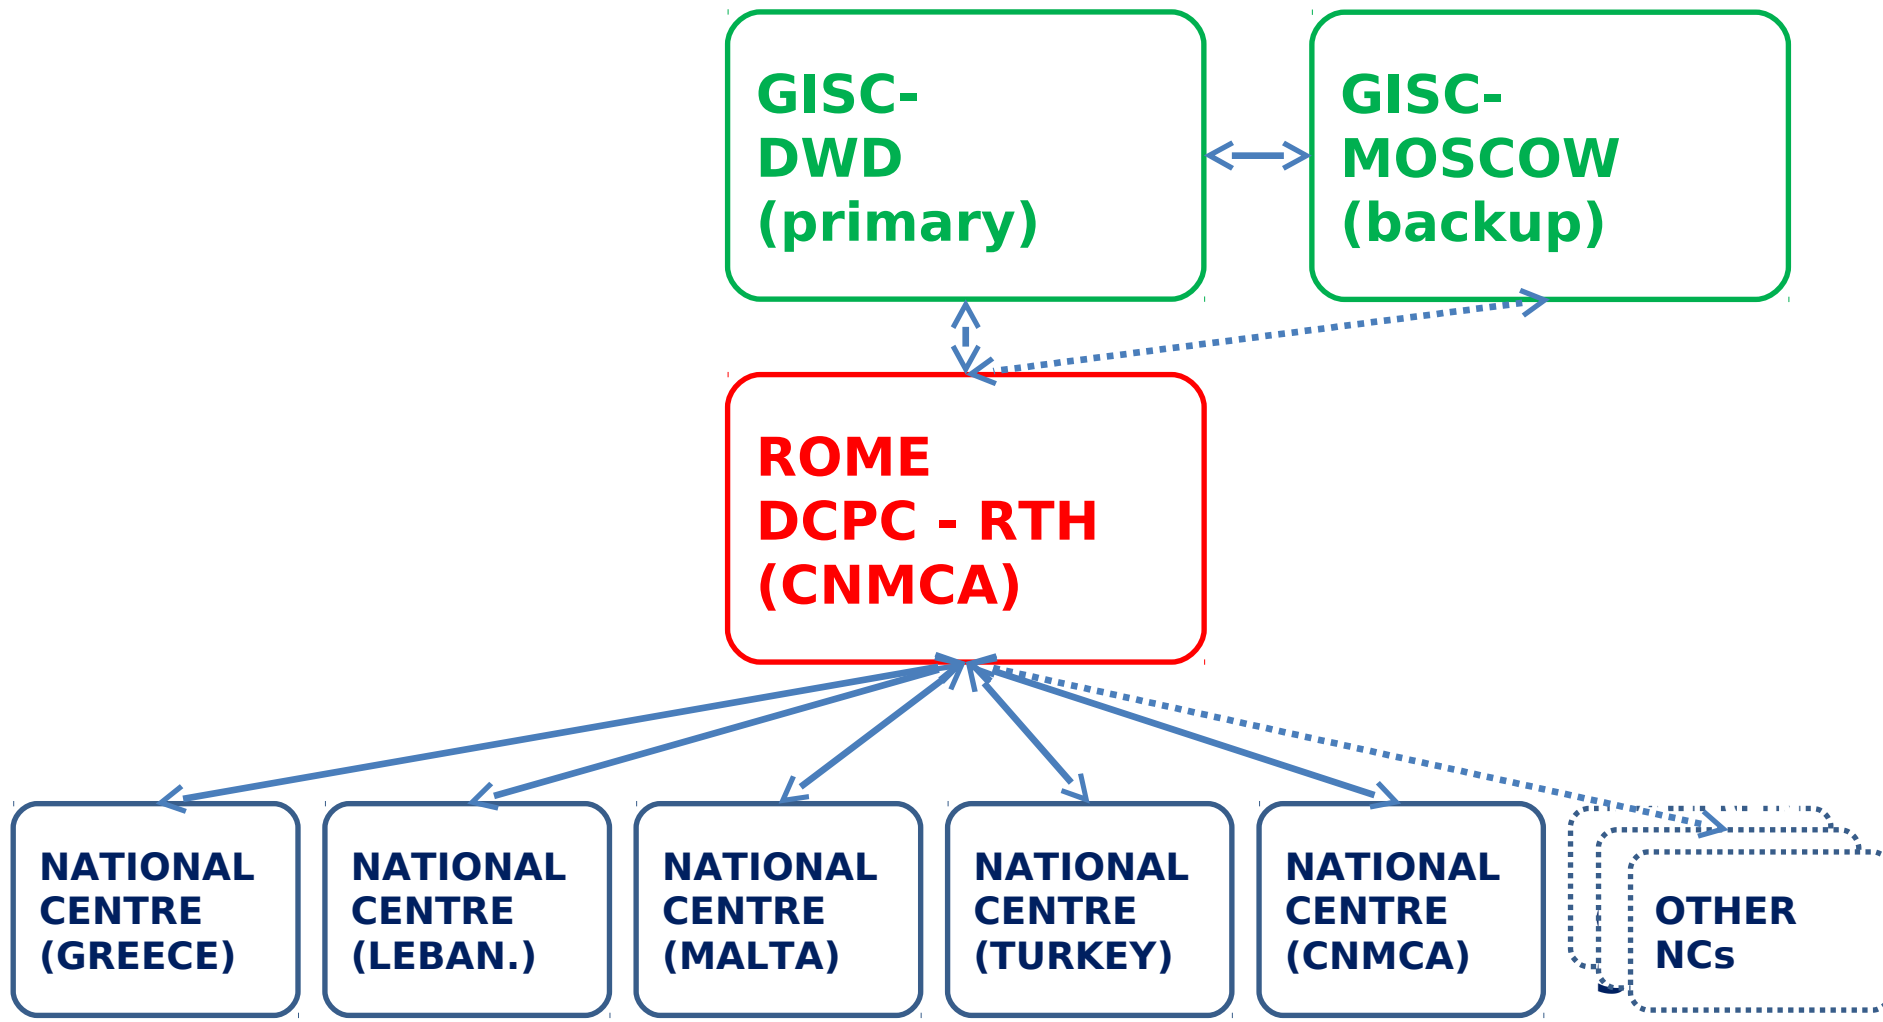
GISC-
DWD
(primary)

GISC-
MOSCOW
(backup)

ROME
DCPC - RTH
(CNMCA)

NATIONAL
CENTRE
(GREECE)

NATIONAL
CENTRE
(LEBAN.)

NATIONAL
CENTRE
(MALTA)

NATIONAL
CENTRE
(TURKEY)

NATIONAL
CENTRE
(CNMCA)

OTHER
NCs